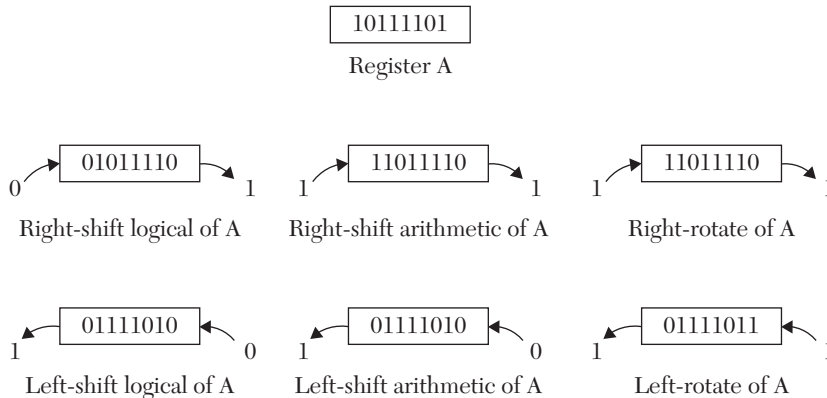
10111101

Register A

0 01011110 1

Right-shift logical of A

1 11011110 1

Right-shift arithmetic of A

1 11011110 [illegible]

Right-rotate of A

1 01111010 0

Left-shift logical of A

1 01111010 0

Left-shift arithmetic of A

1 01111011 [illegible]

Left-rotate of A